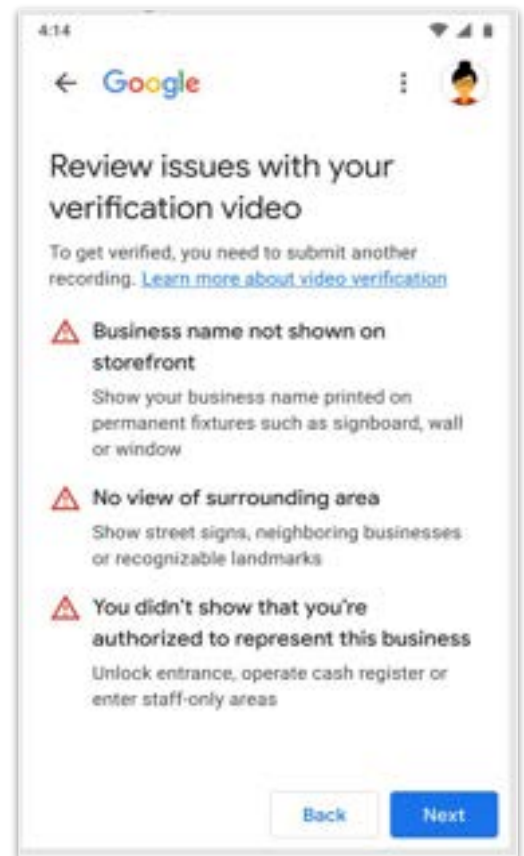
4:14

Google

Review issues with your verification video

To get verified, you need to submit another recording. Learn more about video verification

Business name not shown on storefront

Show your business name printed on permanent fixtures such as signboard, wall or window

No view of surrounding area

Show street signs, neighboring businesses or recognizable landmarks

You didn't show that you're authorized to represent this business

Unlock entrance, operate cash register or enter staff-only areas

Back

Next